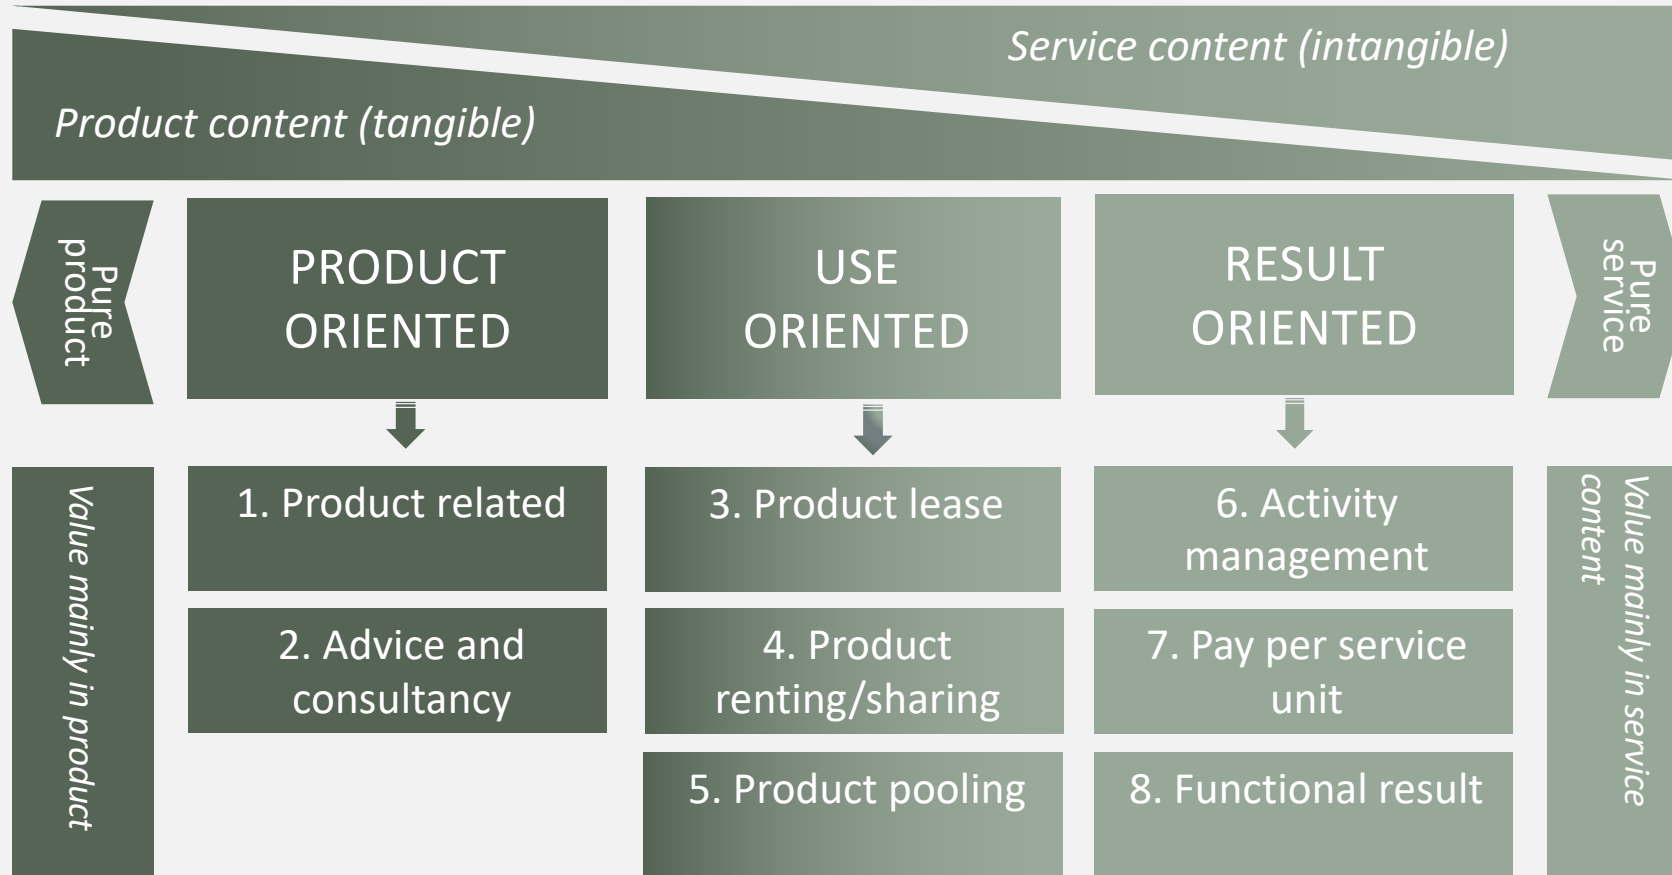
Service content (intangible)

Product content (tangible)

Pure product

PRODUCT ORIENTED

USE ORIENTED

RESULT ORIENTED

Pure service

Value mainly in product

1. Product related

2. Advice and consultancy

3. Product lease

4. Product renting/sharing

5. Product pooling

6. Activity management

7. Pay per service unit

8. Functional result

Value mainly in service content